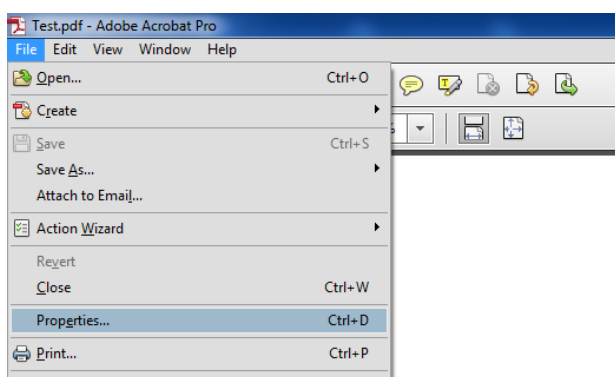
Test.pdf - Adobe Acrobat Pro

File Edit View Window Help

Open... Ctrl+O

Create

Save Ctrl+S

Save As...

Attach to Email...

Action Wizard

Revert

Close Ctrl+W

Properties... Ctrl+D

Print... Ctrl+P